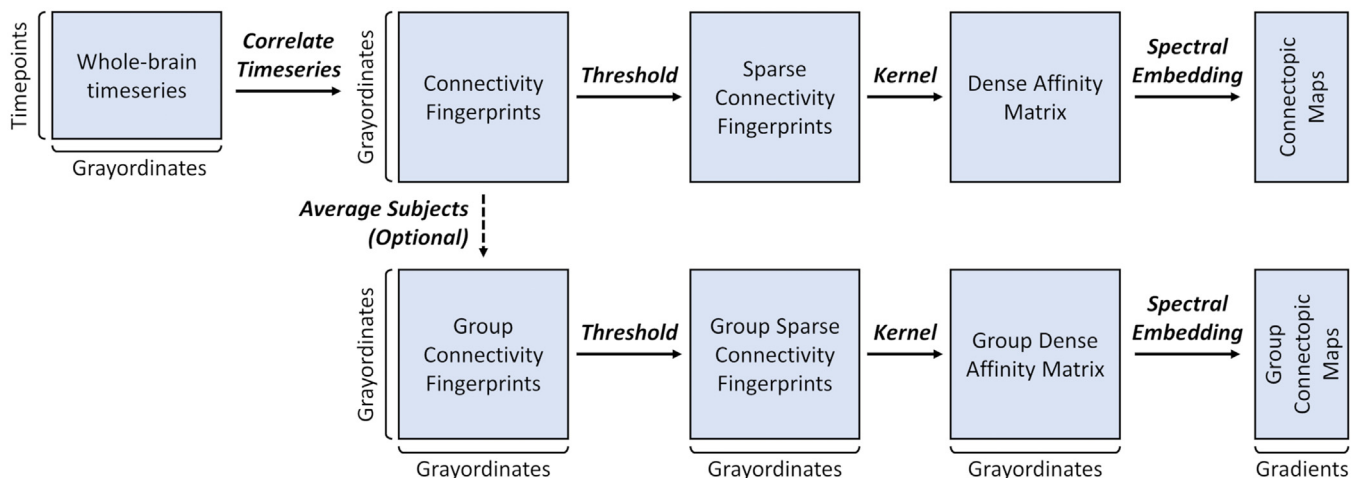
Timepoints

Whole-brain timeseries

Grayordinates

Correlate Timeseries

Grayordinates

Connectivity Fingerprints

Threshold

Sparse Connectivity Fingerprints

Kernel

Dense Affinity Matrix

Spectral Embedding

Connectopic Maps

Average Subjects (Optional)

Grayordinates

Group Connectivity Fingerprints

Threshold

Group Sparse Connectivity Fingerprints

Kernel

Group Dense Affinity Matrix

Spectral Embedding

Group Connectopic Maps

Grayordinates

Grayordinates

Grayordinates

Gradients